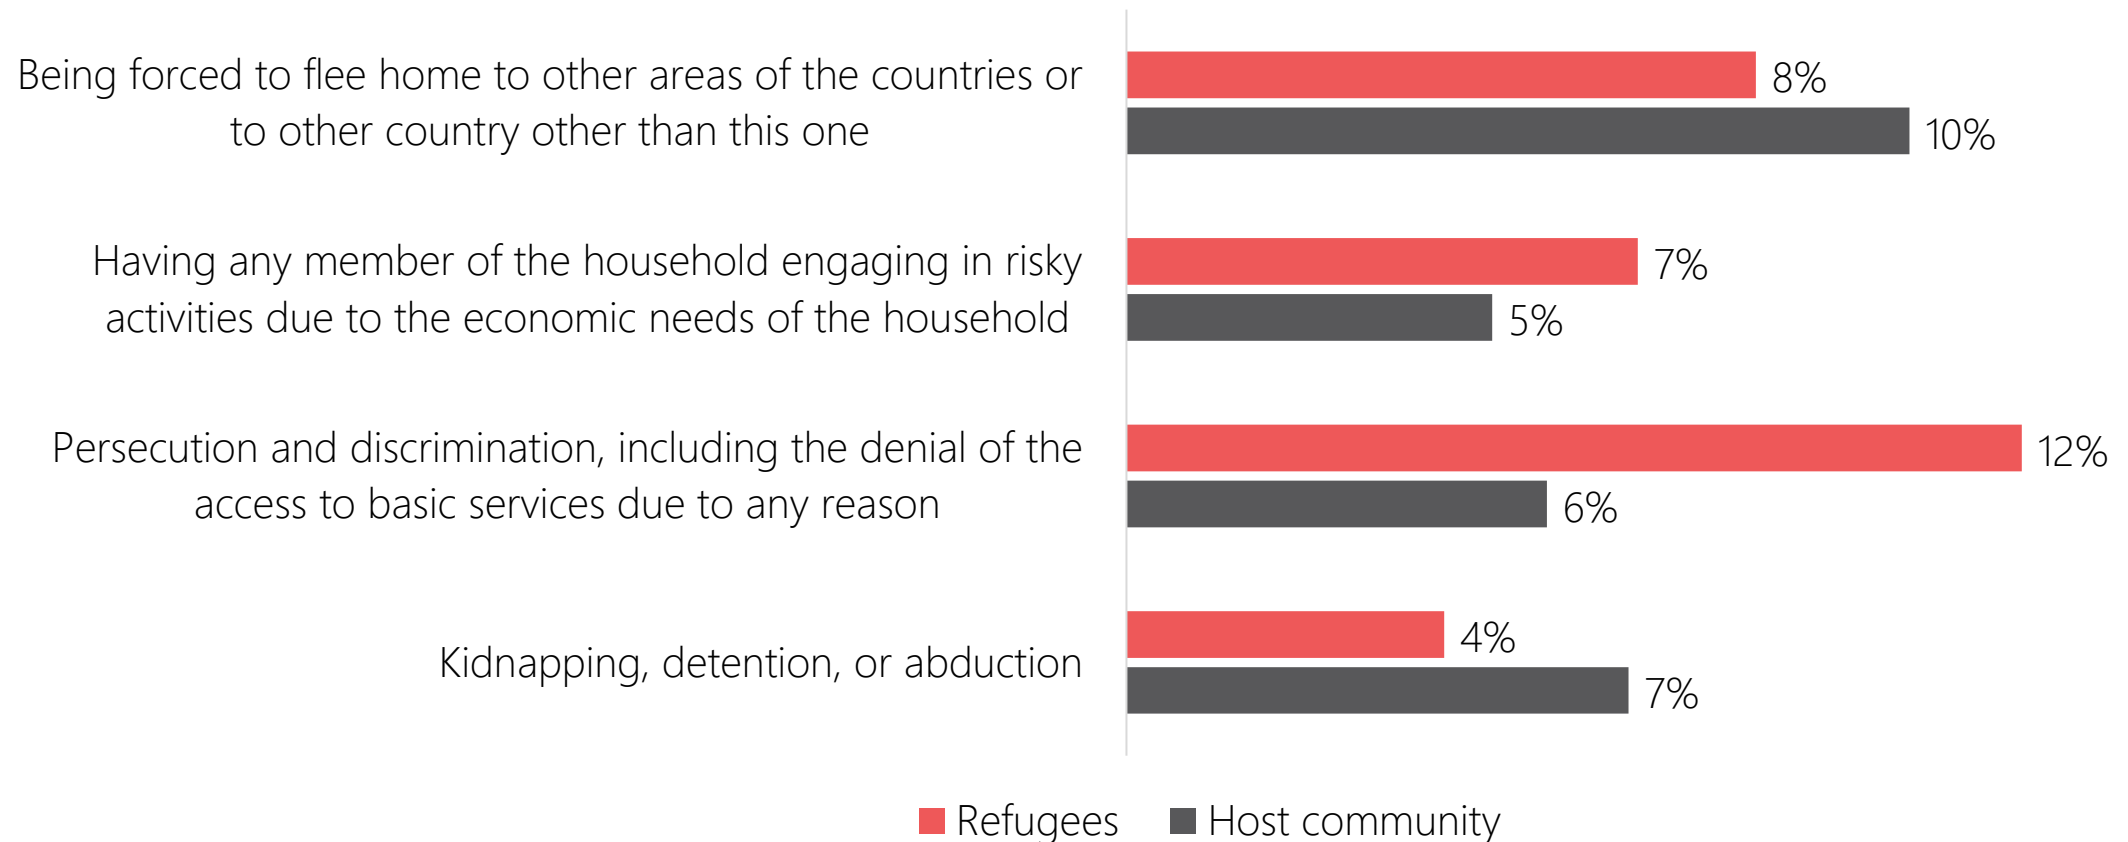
Being forced to flee home to other areas of the countries or to other country other than this one

8%

10%

Having any member of the household engaging in risky activities due to the economic needs of the household

7%

5%

Persecution and discrimination, including the denial of the access to basic services due to any reason

12%

6%

Kidnapping, detention, or abduction

4%

7%

Refugees Host community